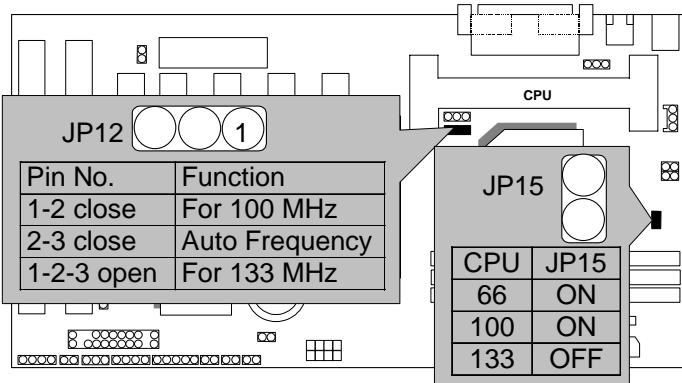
CPU

JP12 1

| Pin No. | Function |
|---|---|
| 1-2 close | For 100 MHz |
| 2-3 close | Auto Frequency |
| 1-2-3 open | For 133 MHz |

JP15

| CPU | JP15 |
|---|---|
| 66 | ON |
| 100 | ON |
| 133 | OFF |